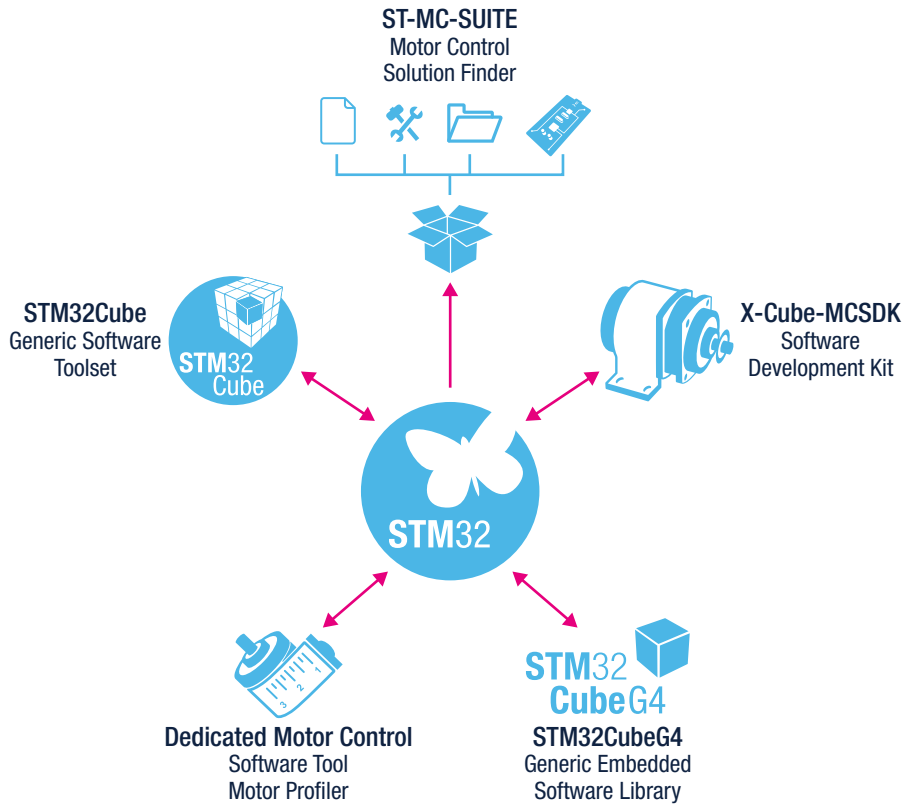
ST-MC-SUITE
Motor Control
Solution Finder

STM32Cube
Generic Software
Toolset

STM32
Cube

X-Cube-MCSDK
Software
Development Kit

STM32

3 2 1

Dedicated Motor Control
Software Tool
Motor Profiler

STM32
CubeG4

STM32CubeG4
Generic Embedded
Software Library